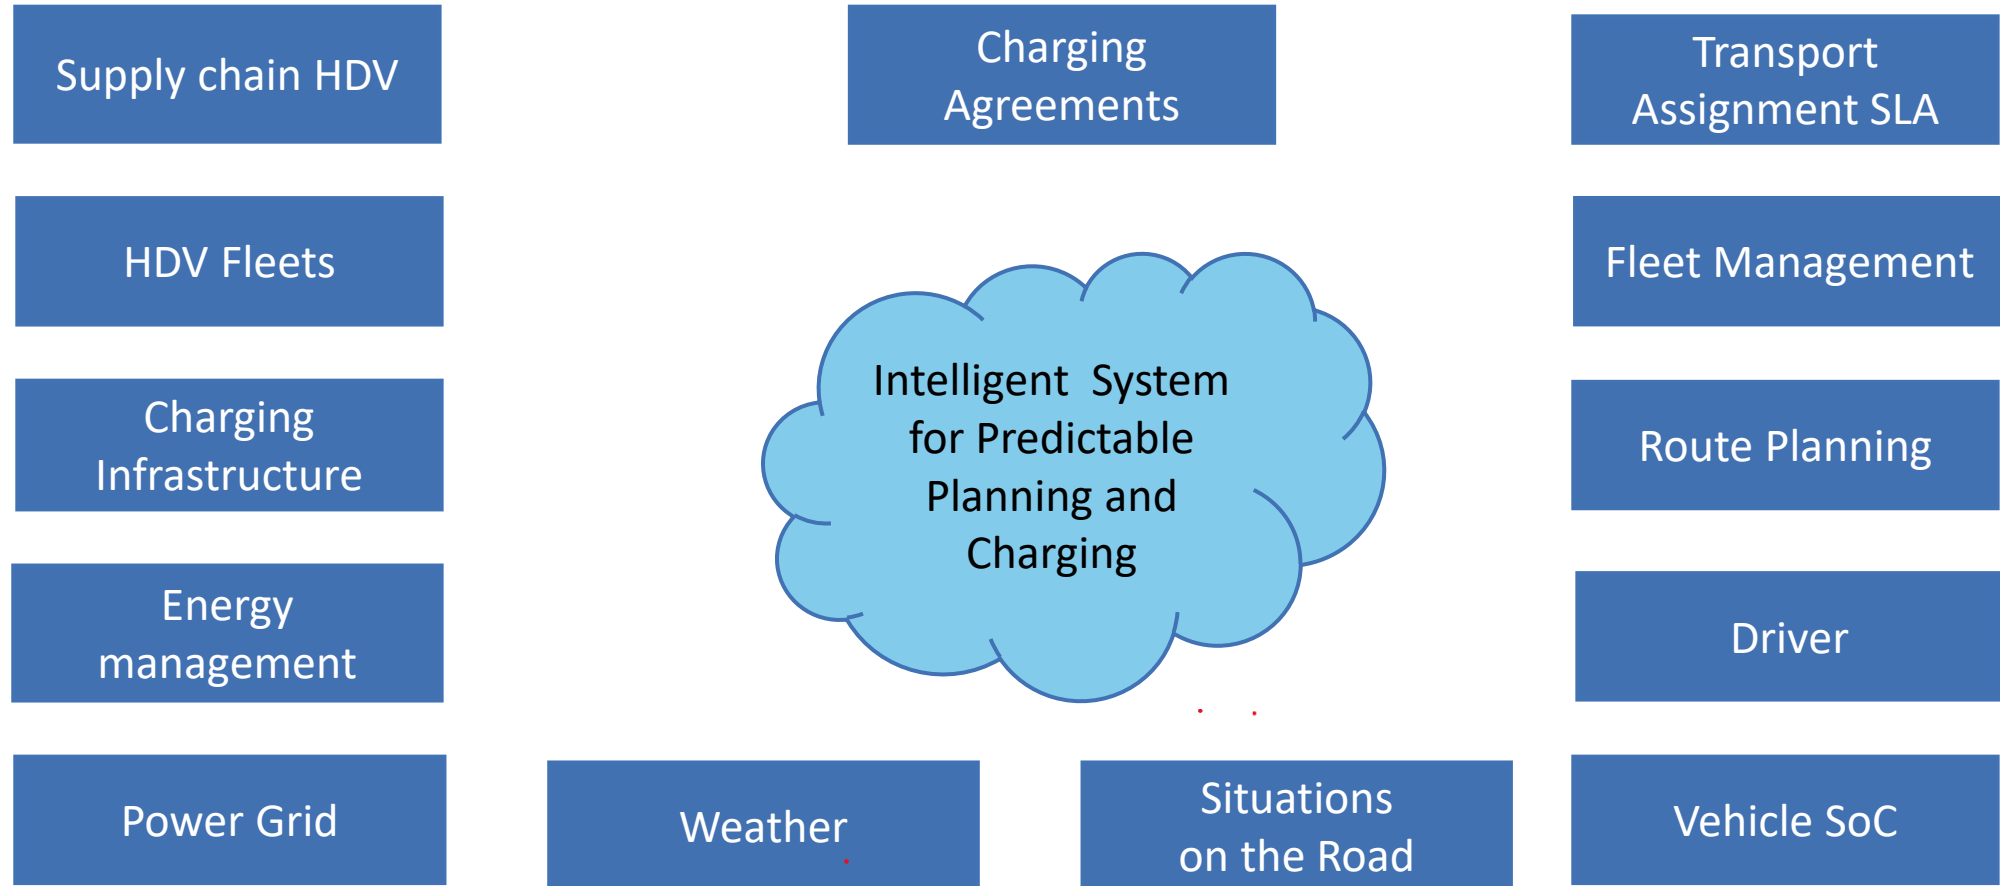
Supply chain HDV

Charging Agreements

Transport Assignment SLA

HDV Fleets

Fleet Management

Charging Infrastructure

Intelligent System for Predictable Planning and Charging

Route Planning

Energy management

Driver

Power Grid

Weather

Situations on the Road

Vehicle SoC